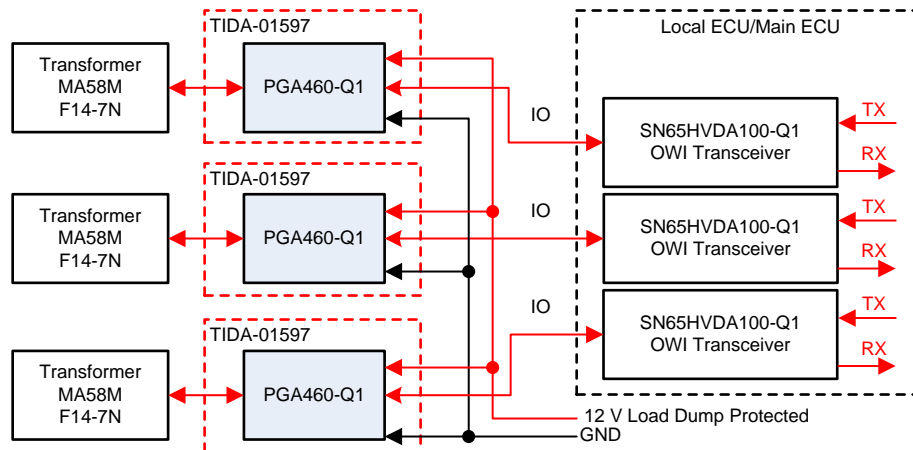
TIDA-01597

Transformer
MA58M
F14-7N

PGA460-Q1

Local ECU/Main ECU

IO

SN65HVDA100-Q1
OWI Transceiver

TX

RX

TIDA-01597

Transformer
MA58M
F14-7N

PGA460-Q1

IO

SN65HVDA100-Q1
OWI Transceiver

TX

RX

IO

SN65HVDA100-Q1
OWI Transceiver

TX

RX

TIDA-01597

Transformer
MA58M
F14-7N

PGA460-Q1

12 V Load Dump Protected

GND